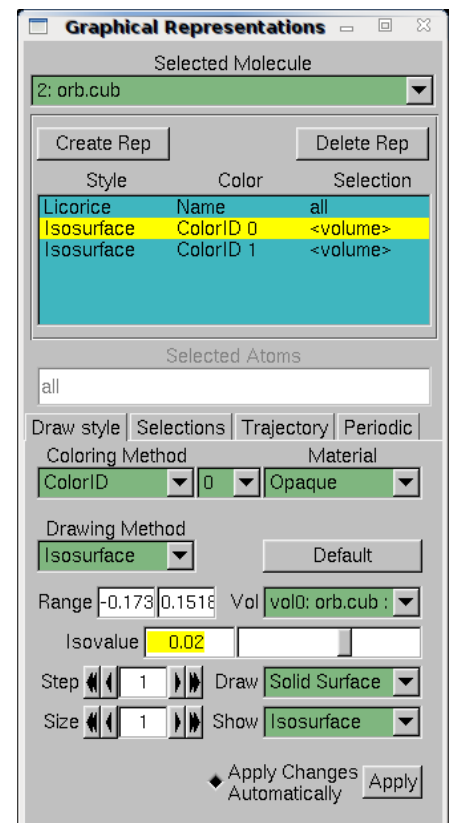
Graphical Representations

Selected Molecule

2: orb.cub

Create Rep

Delete Rep

| Style | Color | Selection |
|---|---|---|
| Licorice | Name | all |
| Isosurface | ColorID 0 | <volume> |
| Isosurface | ColorID 1 | <volume> |

Selected Atoms

all

Draw style | Selections | Trajectory | Periodic

Coloring Method

Material

ColorID

0

Opaque

Drawing Method

Isosurface

Default

Range -0.173 0.1518

Vol vol0: orb.cub :

Isovalue 0.02

Step 1

Draw Solid Surface

Size 1

Show Isosurface

Apply Changes Automatically

Apply